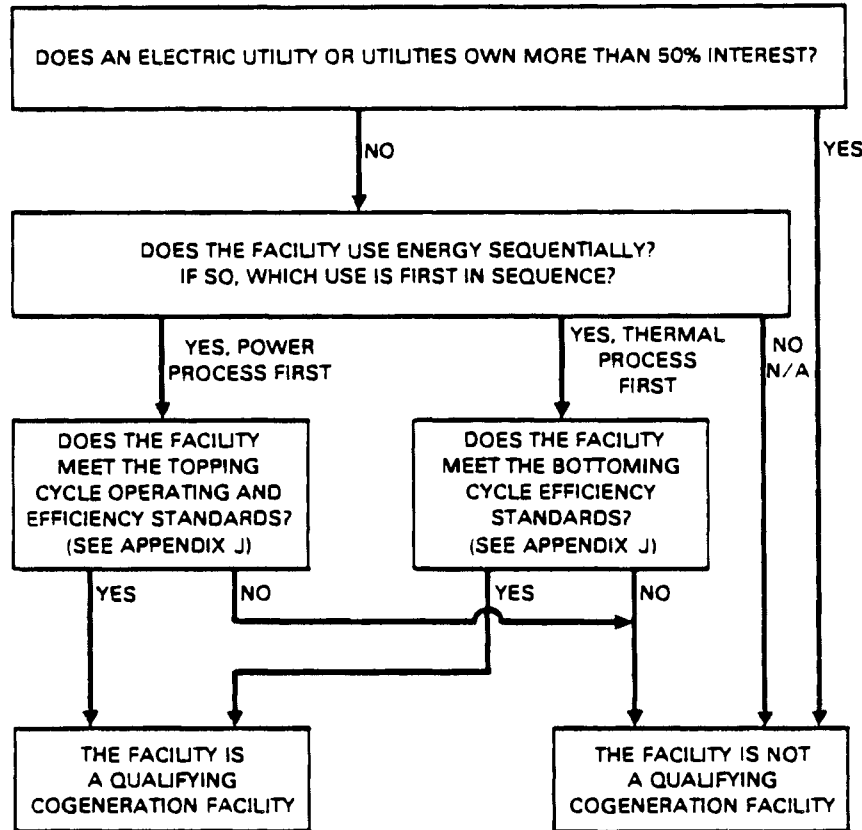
DOES AN ELECTRIC UTILITY OR UTILITIES OWN MORE THAN 50% INTEREST?

NO

YES

DOES THE FACILITY USE ENERGY SEQUENTIALLY?
IF SO, WHICH USE IS FIRST IN SEQUENCE?

YES, POWER PROCESS FIRST

YES, THERMAL PROCESS FIRST

NO N/A

DOES THE FACILITY MEET THE TOPPING CYCLE OPERATING AND EFFICIENCY STANDARDS? (SEE APPENDIX J)

DOES THE FACILITY MEET THE BOTTOMING CYCLE EFFICIENCY STANDARDS? (SEE APPENDIX J)

YES

NO

YES

NO

THE FACILITY IS A QUALIFYING COGENERATION FACILITY

THE FACILITY IS NOT A QUALIFYING COGENERATION FACILITY